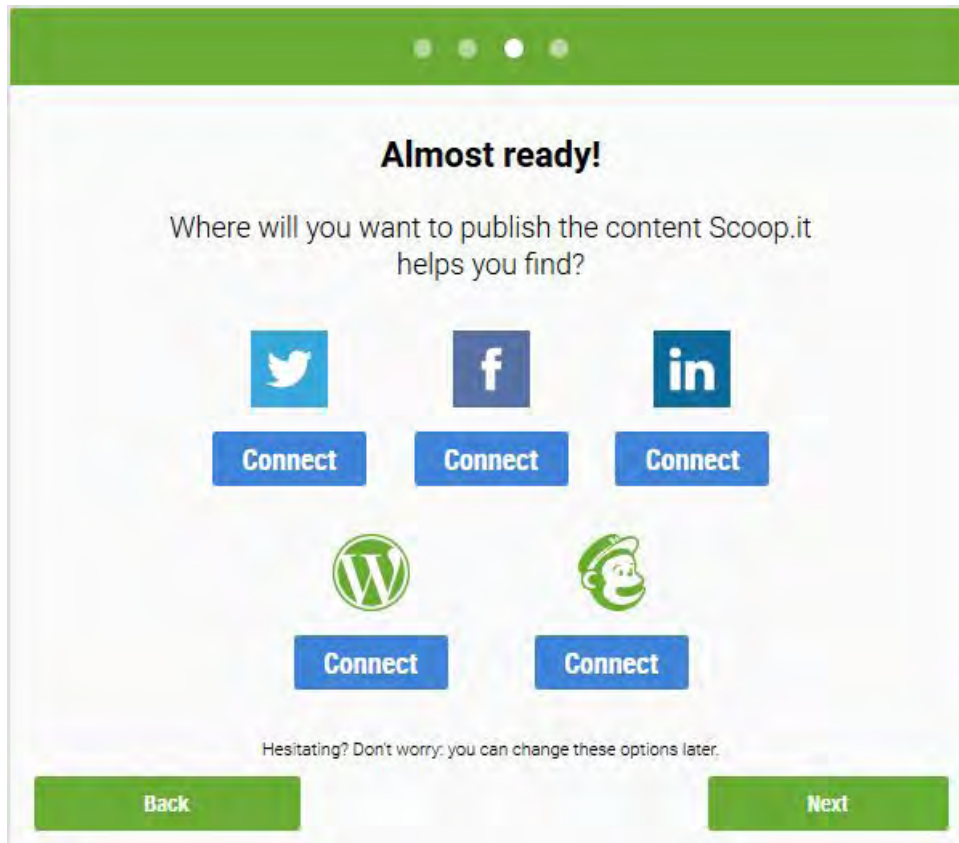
Almost ready!

Where will you want to publish the content Scoop.it helps you find?

f

in

Connect Connect Connect

Connect Connect

Hesitating? Don't worry: you can change these options later.

Back

Next